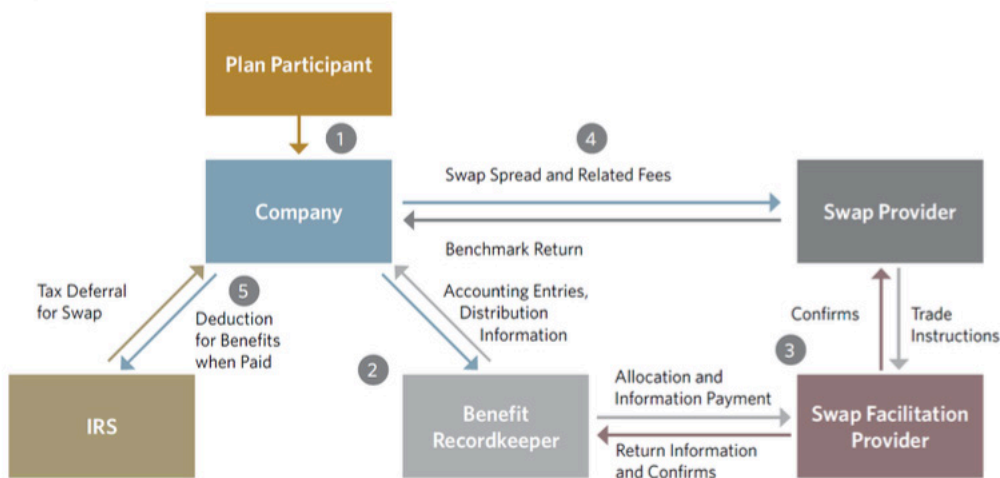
Plan Participant

1

Company

4

Swap Spread and Related Fees

Benchmark Return

Swap Provider

Tax Deferral for Swap

5

Deduction for Benefits when Paid

Accounting Entries, Distribution Information

Confirms

Trade Instructions

3

2

IRS

Benefit Recordkeeper

Allocation and Information Payment

Return Information and Confirms

Swap Facilitation Provider